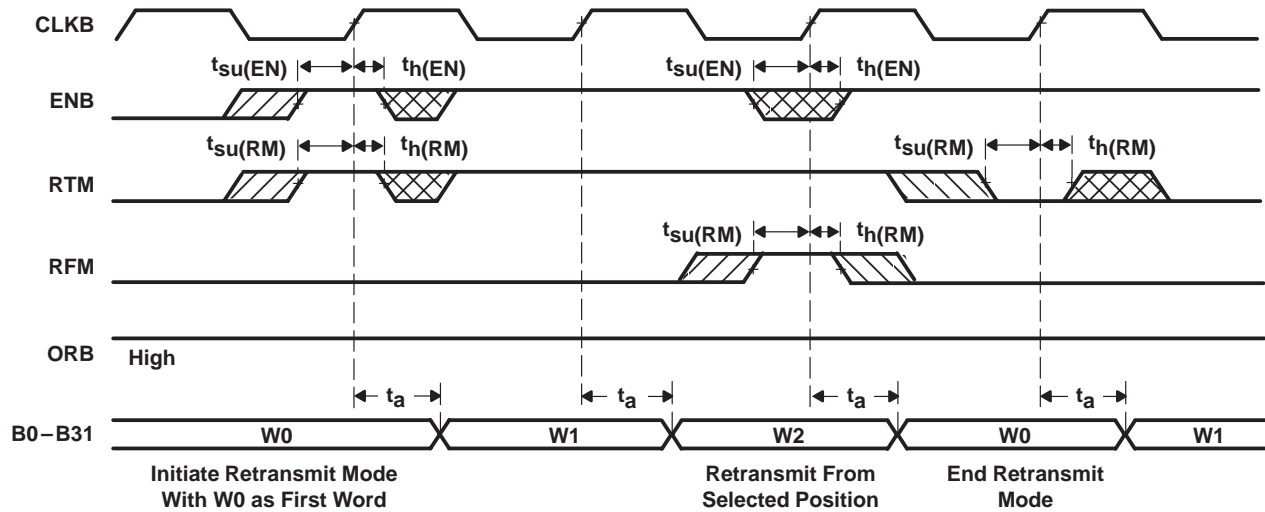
CLKB

$t_{su(EN)}$ $t_{h(EN)}$ $t_{su(EN)}$ $t_{h(EN)}$

ENB

$t_{su(RM)}$ $t_{h(RM)}$ $t_{su(RM)}$ $t_{h(RM)}$

RTM

$t_{su(RM)}$ $t_{h(RM)}$

RFM

ORB

High

$t_a$ $t_a$ $t_a$ $t_a$

B0 – B31

W0 W1 W2 W0 W1

Initiate Retransmit Mode With W0 as First Word

Retransmit From Selected Position

End Retransmit Mode